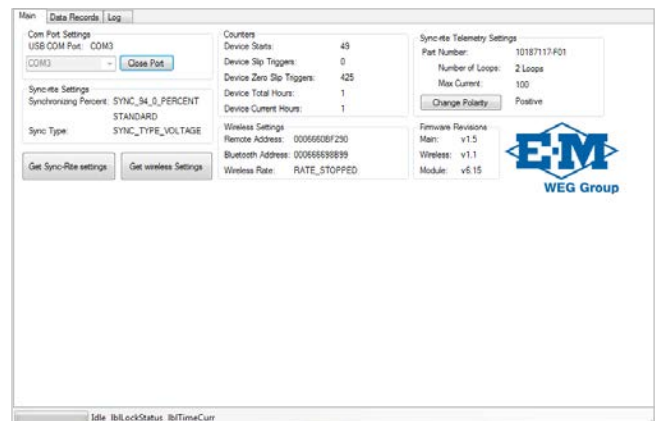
Main | Data Records | Log

Com Port Settings
USB COM Port: COM3
COM3
Close Port

Sync-rite Settings
Synchronizing Percent: SYNC_94_0_PERCENT STANDARD
Sync Type: SYNC_TYPE_VOLTAGE

Get Sync-Rite settings
Get wireless Settings

Counters
Device Starts: 49
Device Slip Triggers: 0
Device Zero Slip Triggers: 425
Device Total Hours: 1
Device Current Hours: 1

Wireless Settings
Remote Address: 0006660BF290
Bluetooth Address: 000666698B99
Wireless Rate: RATE_STOPPED

Sync-rite Telemetry Settings
Part Number: 10187117-F01
Number of Loops: 2 Loops
Max Current: 100
Change Polarity
Positive

Firmware Revisions
Main: v1.5
Wireless: v1.1
Module: v6.15

E-M
WEG Group

Idle lblLockStatus lblTimeCurr